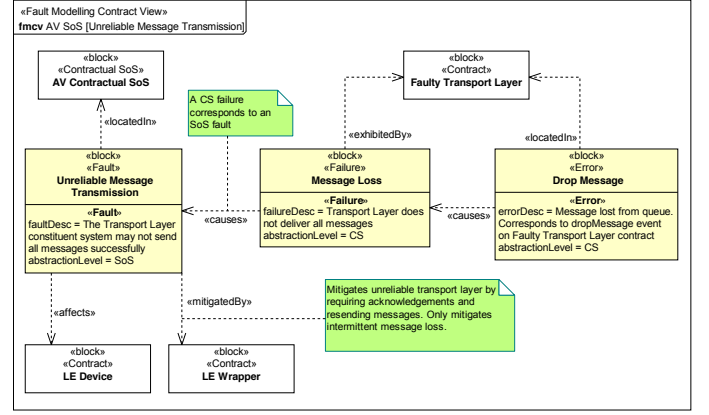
«Fault Modelling Contract View»
fmcv AV SoS [Unreliable Message Transmission]

«block»
«Contractual SoS»
AV Contractual SoS

«block»
«Contract»
Faulty Transport Layer

A CS failure corresponds to an SoS fault

«locatedIn»

«exhibitedBy»

«locatedIn»

«block»
«Fault»
Unreliable Message Transmission

«Fault»
faultDesc = The Transport Layer constituent system may not send all messages successfully
abstractionLevel = SoS

«causes»

«block»
«Failure»
Message Loss

«Failure»
failureDesc = Transport Layer does not deliver all messages
abstractionLevel = CS

«causes»

«block»
«Error»
Drop Message

«Error»
errorDesc = Message lost from queue. Corresponds to dropMessage event on Faulty Transport Layer contract
abstractionLevel = CS

«affects»

«mitigatedBy»

Mitigates unreliable transport layer by requiring acknowledgements and resending messages. Only mitigates intermittent message loss.

«block»
«Contract»
LE Device

«block»
«Contract»
LE Wrapper